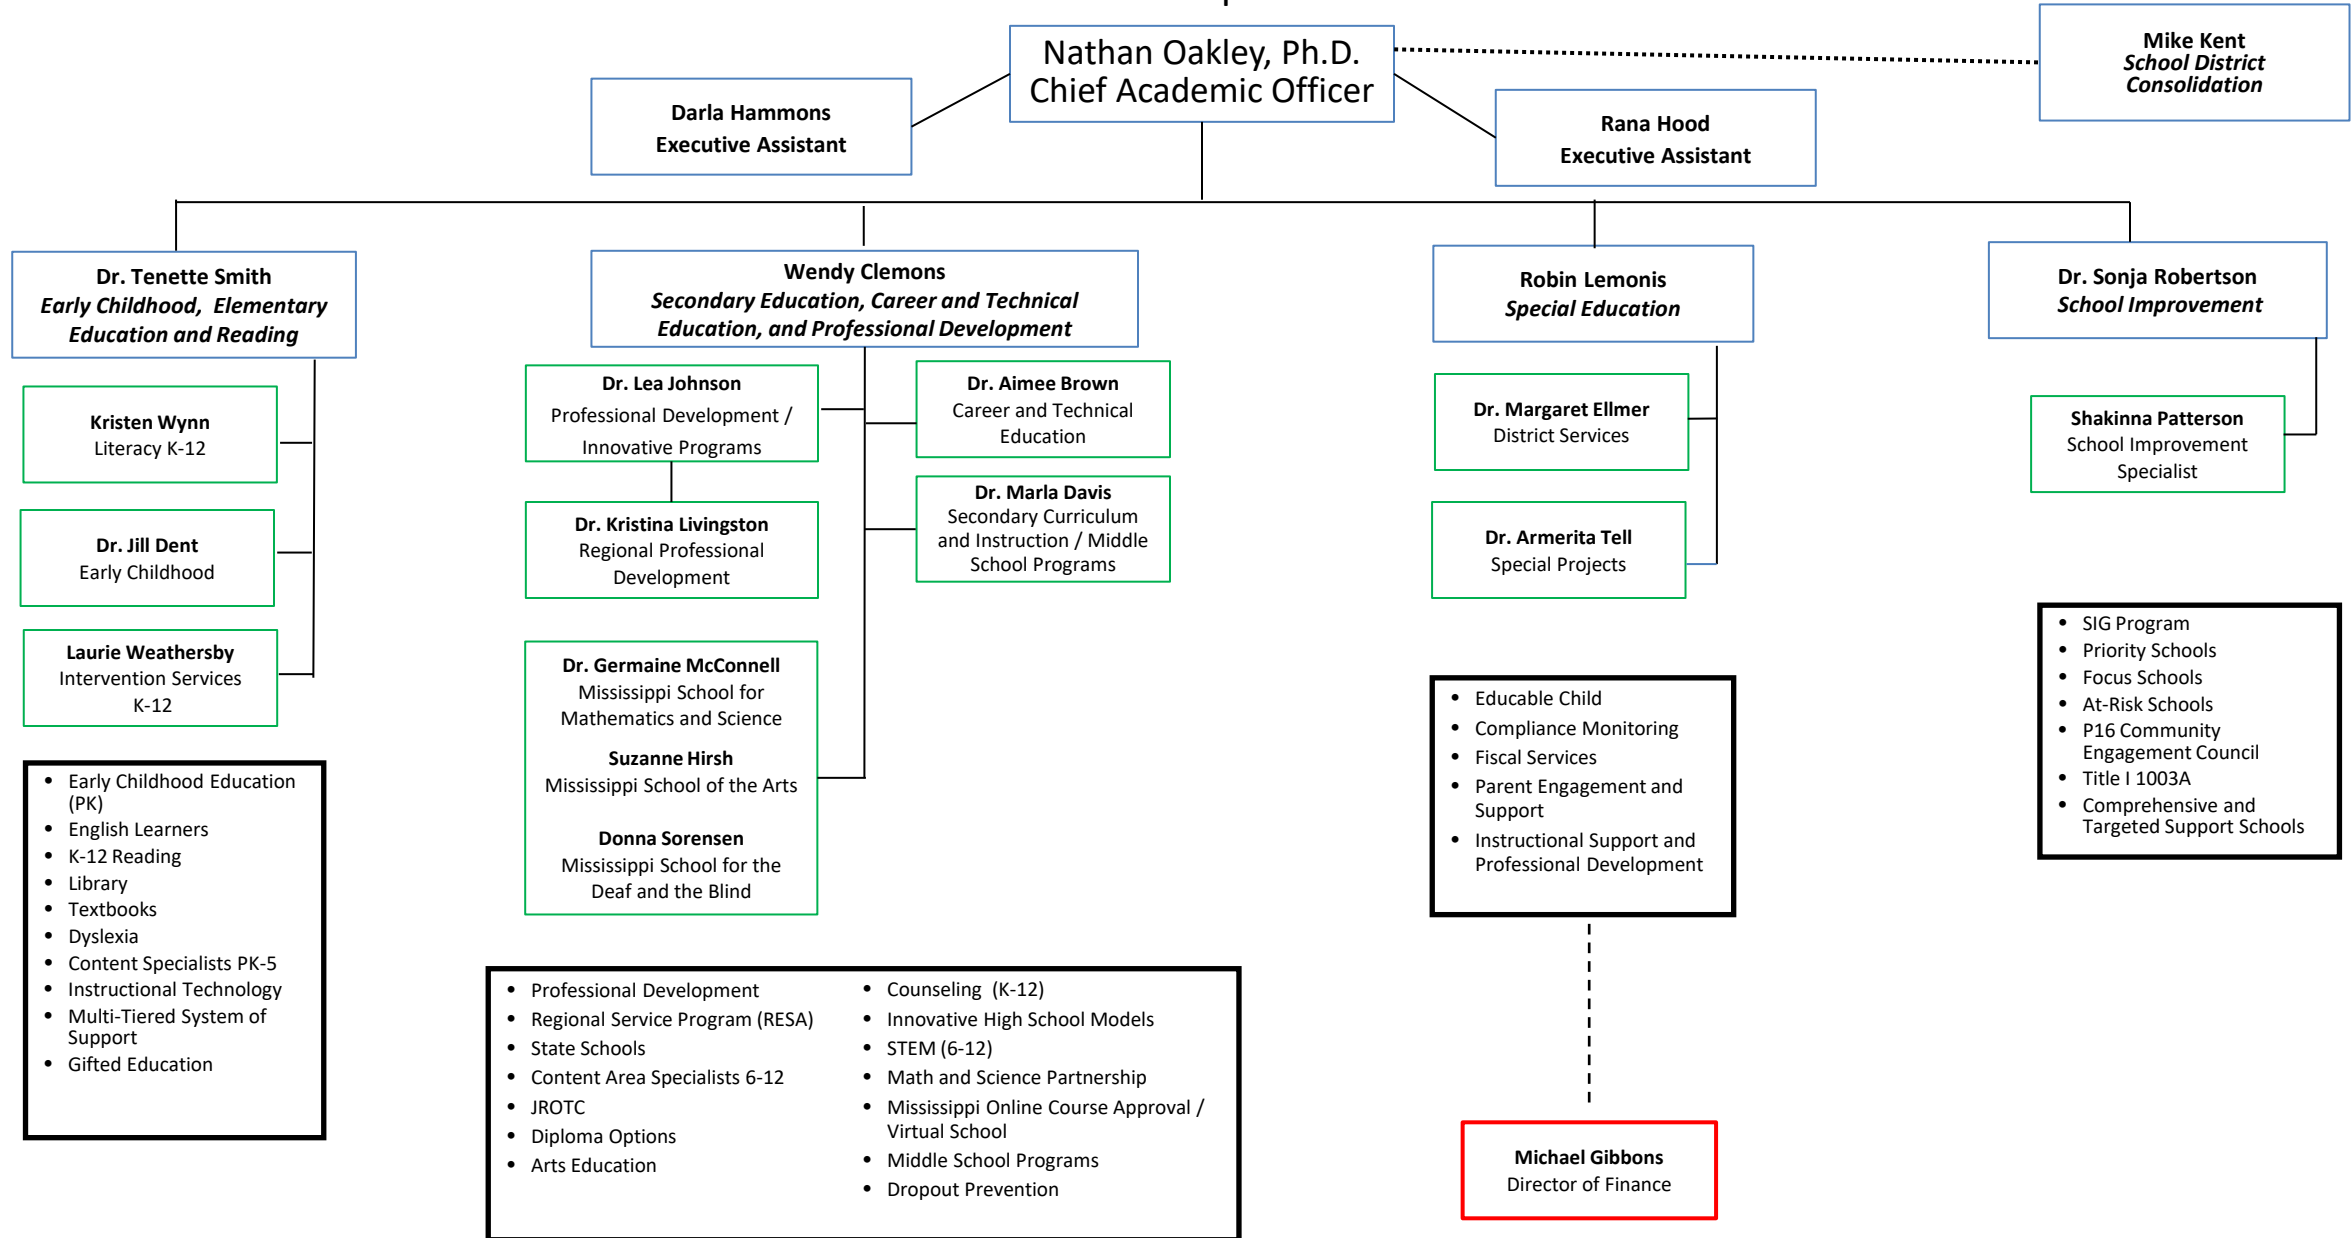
Nathan Oakley, Ph.D.
Chief Academic Officer

Mike Kent
*School District Consolidation*

Darla Hammons
Executive Assistant

Rana Hood
Executive Assistant

Dr. Tenette Smith
*Early Childhood, Elementary Education and Reading*

Kristen Wynn
Literacy K-12

Dr. Jill Dent
Early Childhood

Laurie Weathersby
Intervention Services K-12

- Early Childhood Education (PK)
- English Learners
- K-12 Reading
- Library
- Textbooks
- Dyslexia
- Content Specialists PK-5
- Instructional Technology
- Multi-Tiered System of Support
- Gifted Education

Wendy Clemons
*Secondary Education, Career and Technical Education, and Professional Development*

Dr. Lea Johnson
Professional Development / Innovative Programs

Dr. Kristina Livingston
Regional Professional Development

Dr. Aimee Brown
Career and Technical Education

Dr. Marla Davis
Secondary Curriculum and Instruction / Middle School Programs

Dr. Germaine McConnell
Mississippi School for Mathematics and Science

Suzanne Hirsh
Mississippi School of the Arts

Donna Sorensen
Mississippi School for the Deaf and the Blind

- Professional Development
- Regional Service Program (RESA)
- State Schools
- Content Area Specialists 6-12
- JROTC
- Diploma Options
- Arts Education

- Counseling (K-12)
- Innovative High School Models
- STEM (6-12)
- Math and Science Partnership
- Mississippi Online Course Approval / Virtual School
- Middle School Programs
- Dropout Prevention

Robin Lemonis
*Special Education*

Dr. Margaret Ellmer
District Services

Dr. Armerita Tell
Special Projects

- Educable Child
- Compliance Monitoring
- Fiscal Services
- Parent Engagement and Support
- Instructional Support and Professional Development

Michael Gibbons
Director of Finance

Dr. Sonja Robertson
*School Improvement*

Shakinna Patterson
School Improvement Specialist

- SIG Program
- Priority Schools
- Focus Schools
- At-Risk Schools
- P16 Community Engagement Council
- Title I 1003A
- Comprehensive and Targeted Support Schools